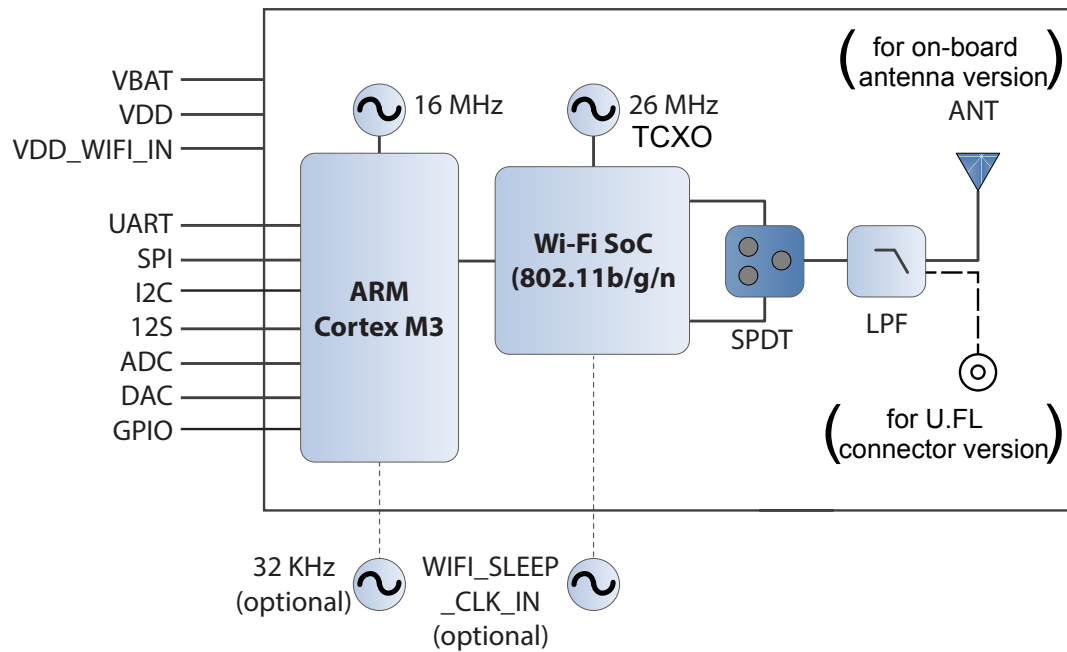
VBAT
VDD
VDD_WIFI_IN
UART
SPI
I2C
12S
ADC
DAC
GPIO

16 MHz
26 MHz
TCXO

(for on-board antenna version)
ANT

ARM
Cortex M3

Wi-Fi SoC
(802.11b/g/n

SPDT
LPF

(for U.FL connector version)

32 KHz
(optional)

WIFI_SLEEP
_CLK_IN
(optional)